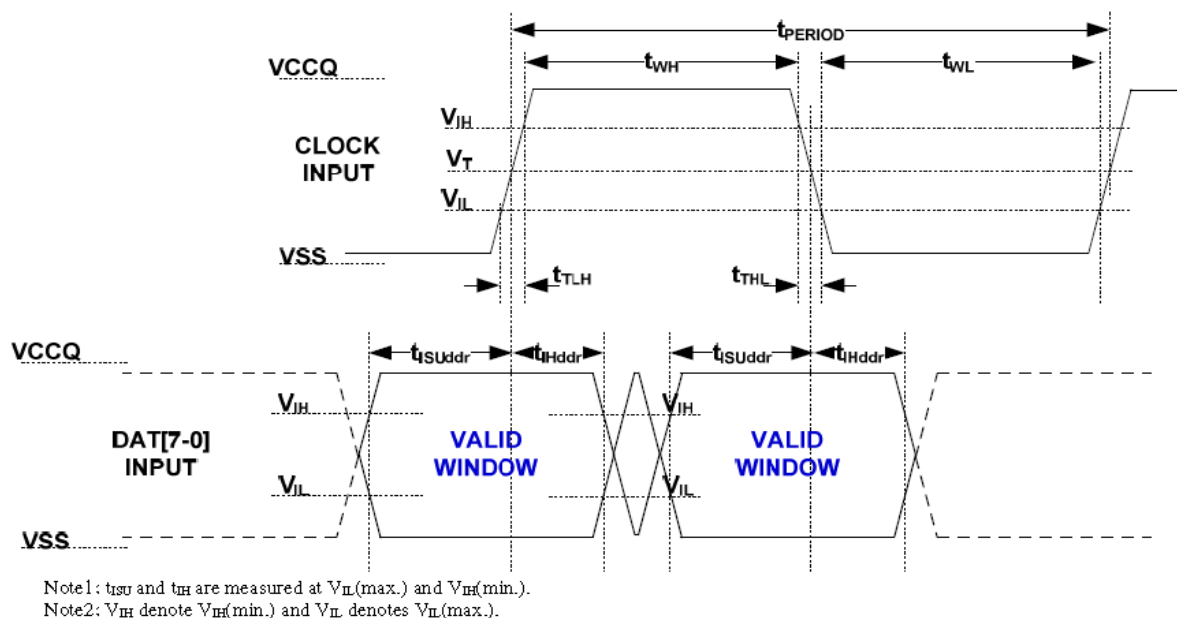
$t_{PERIOD}$

VCCQ

$t_{WH}$

$t_{WL}$

$V_{IH}$

CLOCK INPUT

$V_T$

$V_{IL}$

VSS

$t_{TLH}$

$t_{THL}$

VCCQ

$t_{ISUddr}$

$t_{IHddr}$

$t_{ISUddr}$

$t_{IHddr}$

$V_{IH}$

$V_{IH}$

DAT[7-0] INPUT

VALID WINDOW

VALID WINDOW

$V_{IL}$

$V_{IL}$

VSS

Note1: $t_{ISU}$ and $t_{IH}$ are measured at $V_{IL}$(max.) and $V_{IH}$(min.).
Note2: $V_{IH}$ denote $V_{IH}$(min.) and $V_{IL}$ denotes $V_{IL}$(max.).